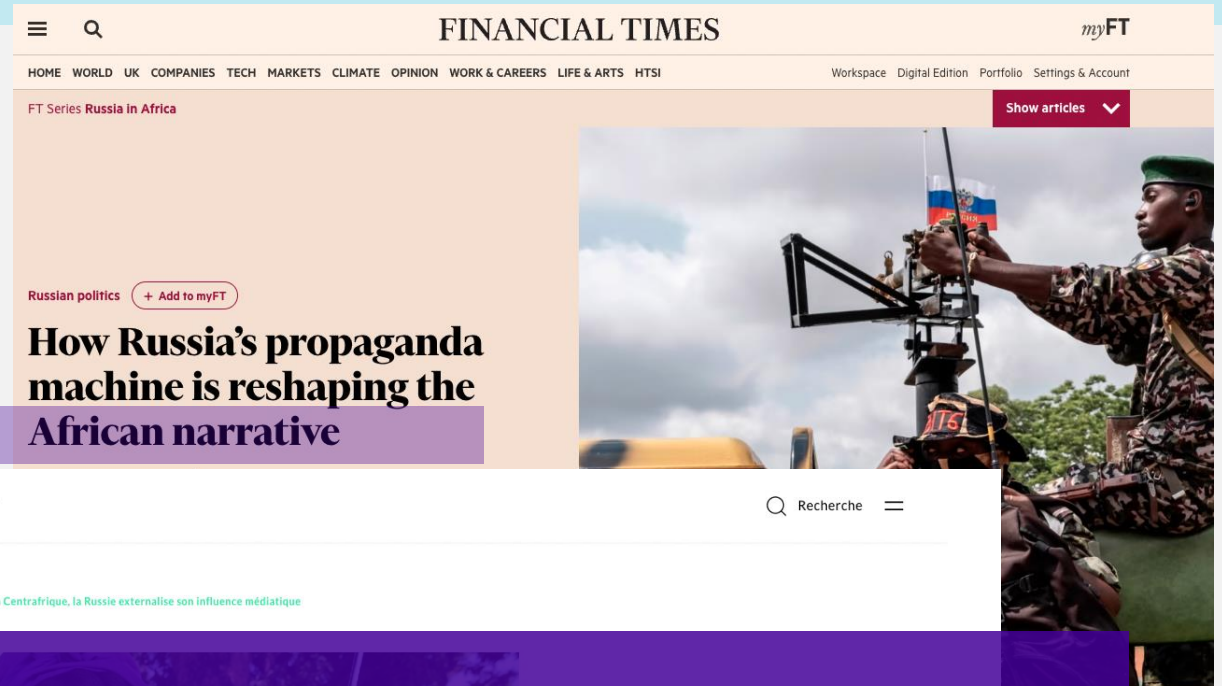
FINANCIAL TIMES

myFT

HOME WORLD UK COMPANIES TECH MARKETS CLIMATE OPINION WORK & CAREERS LIFE & ARTS HTSI

Workspace Digital Edition Portfolio Settings & Account

FT Series Russia in Africa

Show articles

Russian politics + Add to myFT

How Russia's propaganda machine is reshaping the African narrative

Recherche

Centrafrique, la Russie externalise son influence médiatique